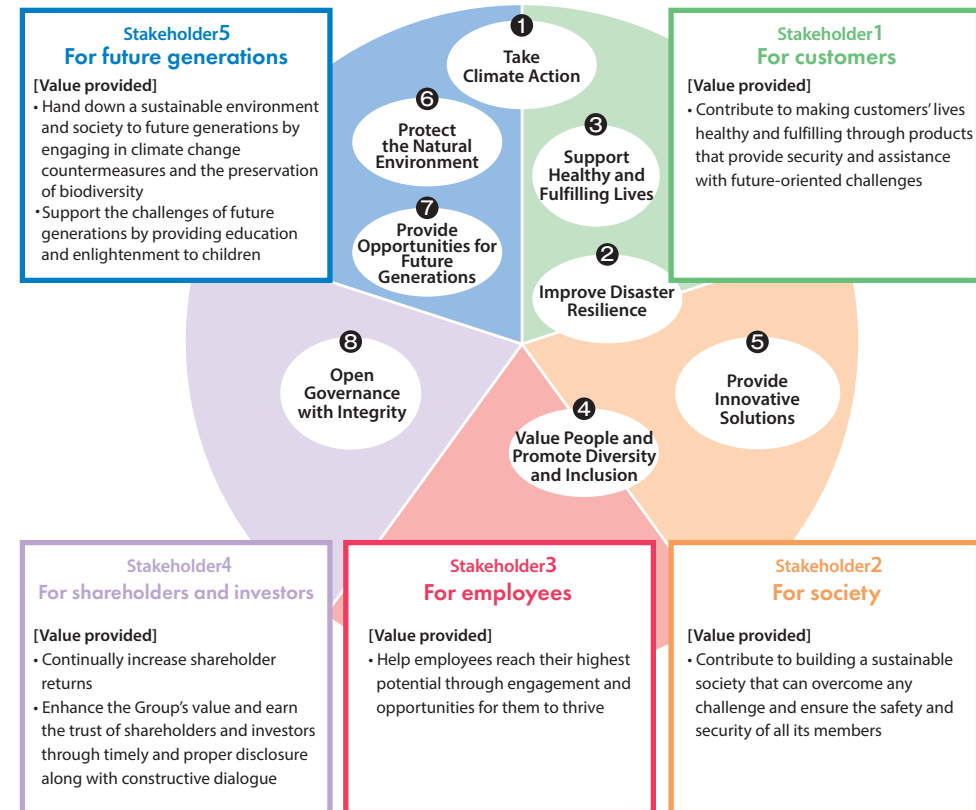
Stakeholder5
For future generations

[Value provided]
• Hand down a sustainable environment and society to future generations by engaging in climate change countermeasures and the preservation of biodiversity
•Support the challenges of future generations by providing education and enlightenment to children

1
Take Climate Action

6
Protect the Natural Environment

3
Support Healthy and Fulfilling Lives

7
Provide Opportunities for Future Generations

2
Improve Disaster Resilience

Stakeholder1
For customers

[Value provided]
• Contribute to making customers' lives healthy and fulfilling through products that provide security and assistance with future-oriented challenges

8
Open Governance with Integrity

5
Provide Innovative Solutions

4
Value People and Promote Diversity and Inclusion

Stakeholder4
For shareholders and investors

[Value provided]
• Continually increase shareholder returns
• Enhance the Group's value and earn the trust of shareholders and investors through timely and proper disclosure along with constructive dialogue

Stakeholder3
For employees

[Value provided]
• Help employees reach their highest potential through engagement and opportunities for them to thrive

Stakeholder2
For society

[Value provided]
• Contribute to building a sustainable society that can overcome any challenge and ensure the safety and security of all its members